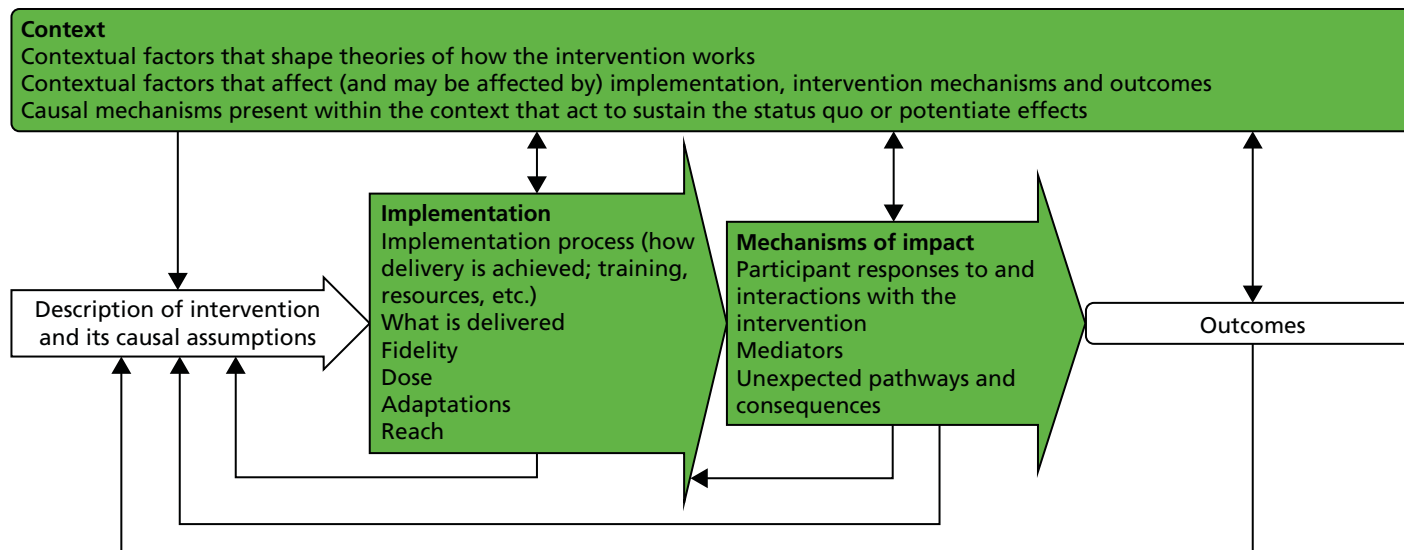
**Context**
Contextual factors that shape theories of how the intervention works
Contextual factors that affect (and may be affected by) implementation, intervention mechanisms and outcomes
Causal mechanisms present within the context that act to sustain the status quo or potentiate effects

Description of intervention and its causal assumptions

**Implementation**
Implementation process (how delivery is achieved; training, resources, etc.)
What is delivered
Fidelity
Dose
Adaptations
Reach

**Mechanisms of impact**
Participant responses to and interactions with the intervention
Mediators
Unexpected pathways and consequences

Outcomes